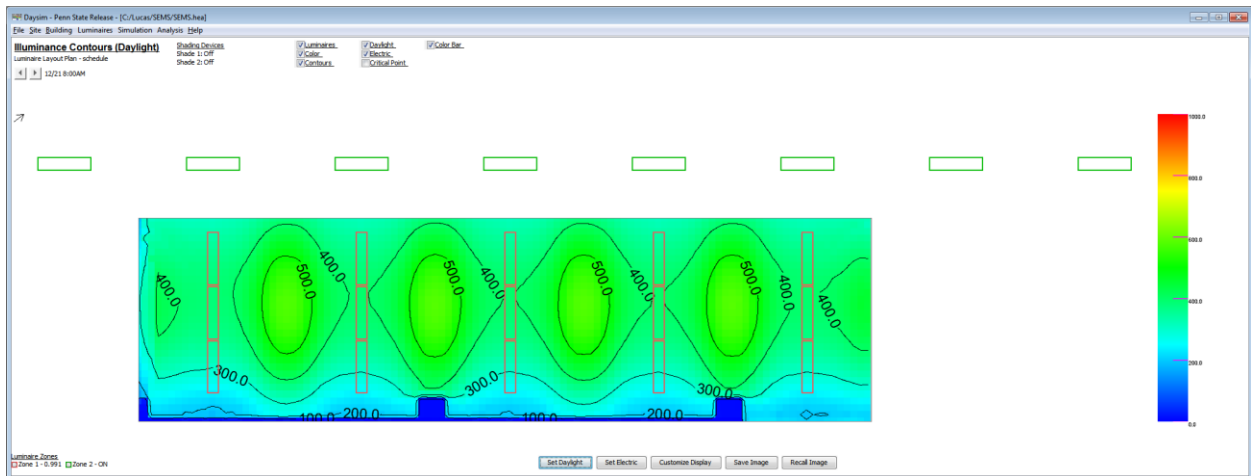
Daysim - Penn State Release - [C:/Lucas/SEMS/SEMS.hea]
File Site Building Luminaires Simulation Analysis Help

Illuminance Contours (Daylight)
Luminaire Layout Plan - schedule
12/21 8:00AM

Shading Devices
Shade 1: Off
Shade 2: Off

Luminaires
Color
Contours

Daylight
Electric
Critical Point

Color Bar

400.0
500.0
400.0
500.0
400.0
500.0
400.0
500.0
400.0
400.0
300.0
300.0
300.0
100.0
200.0
100.0
200.0

1000.0
800.0
600.0
400.0
200.0
0.0

Luminaire Zones
Zone 1 - 0.991 Zone 2 - ON

Set Daylight
Set Electric
Customize Display
Save Image
Recall Image